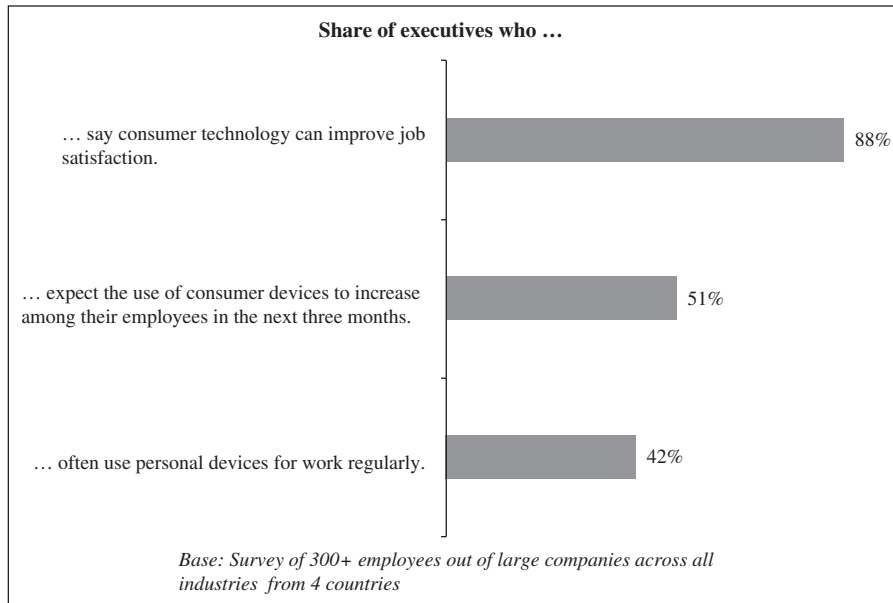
Share of executives who …

… say consumer technology can improve job satisfaction.

88%

… expect the use of consumer devices to increase among their employees in the next three months.

51%

… often use personal devices for work regularly.

42%

Base: Survey of 300+ employees out of large companies across all industries from 4 countries